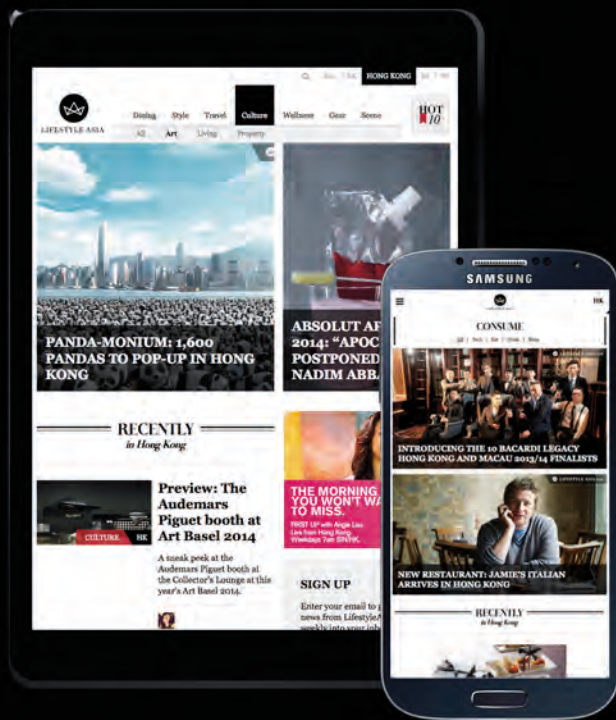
HONG KONG

LIFESTYLE ASIA

Dining Style Travel Culture Wellness Gear Scene

All Art Living Property

HOT 10

PANDA-MONIUM: 1,600 PANDAS TO POP-UP IN HONG KONG

ABSOLUT AR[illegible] 2014: "APOC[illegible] POSTPONED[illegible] NADIM ABBA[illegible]

RECENTLY
in Hong Kong

CULTURE HK

Preview: The Audemars Piguet booth at Art Basel 2014

A sneak peek at the Audemars Piguet booth at the Collector's Lounge at this year's Art Basel 2014.

THE MORNING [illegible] YOU WON'T WA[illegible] TO MISS.

SIGN UP

Enter your email to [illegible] news from LifestyleA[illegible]

SAMSUNG

HK

CONSUME

INTRODUCING THE 10 BACARDI LEGACY HONG KONG AND MACAU 2013/14 FINALISTS

NEW RESTAURANT: JAMIE'S ITALIAN ARRIVES IN HONG KONG

RECENTLY
in Hong Kong